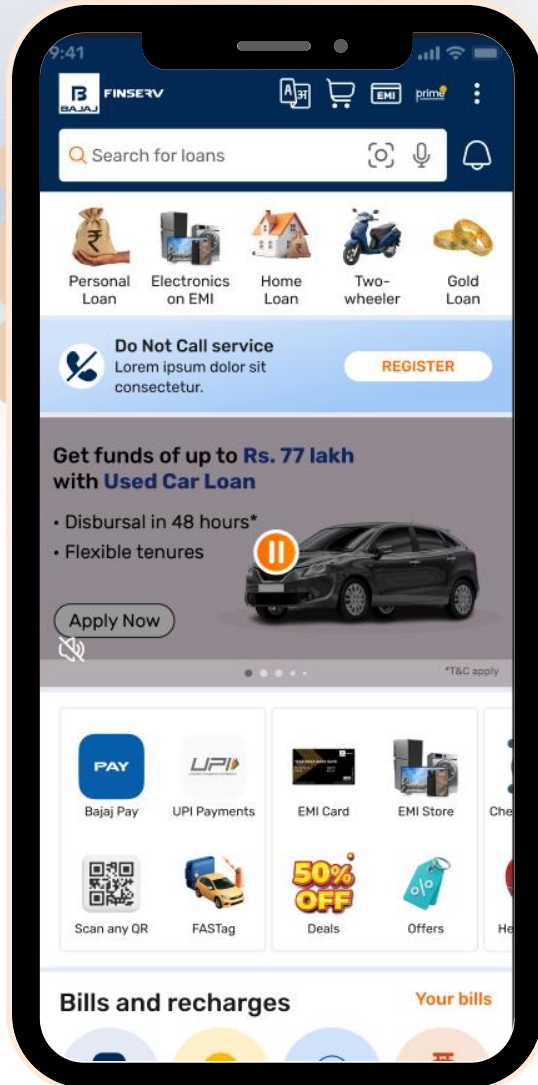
9:41

BAJAJ FINSERV

EMI prime

Search for loans

Personal Loan
Electronics on EMI
Home Loan
Two-wheeler
Gold Loan

Do Not Call service
Lorem ipsum dolor sit consectetur.
REGISTER

Get funds of up to Rs. 77 lakh with Used Car Loan
• Disbursal in 48 hours*
• Flexible tenures

Apply Now

*T&C apply

PAY
Bajaj Pay
UPI
UPI Payments
EMI Card
EMI Store
Che

Scan any QR
FASTag
50% OFF
Deals
Offers
He

Bills and recharges
Your bills